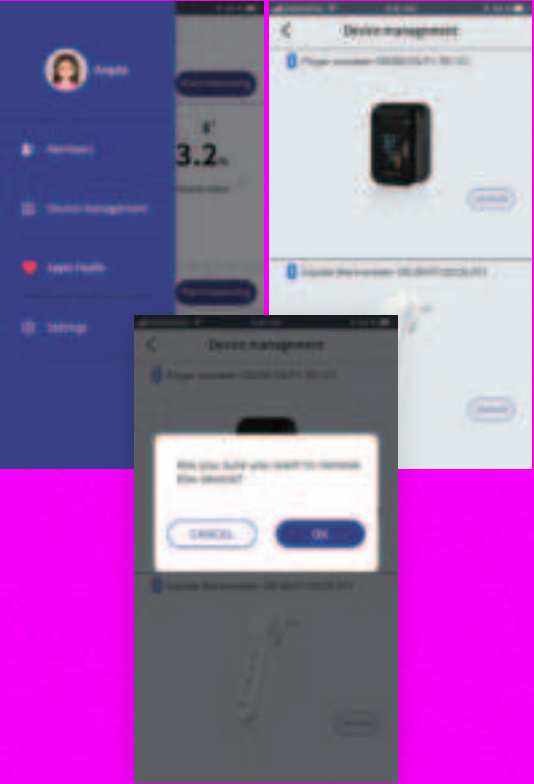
Angela

Members

Device management

Apple Health

Settings

Start measuring

3.2

Start measuring

Device management

Finger oximeter

Unbind

Digital thermometer

Unbind

Device management

Finger oximeter

Are you sure you want to remove the device?

CANCEL

OK

Digital thermometer

Unbind